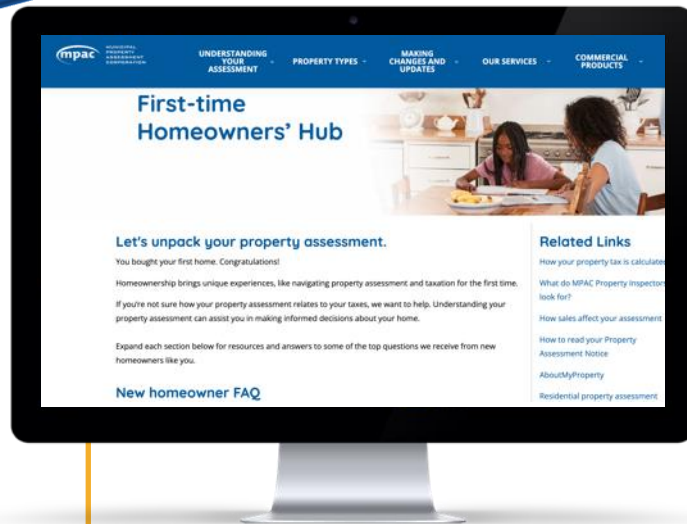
mpac MUNICIPAL PROPERTY ASSESSMENT CORPORATION

UNDERSTANDING YOUR ASSESSMENT

PROPERTY TYPES

MAKING CHANGES AND UPDATES

OUR SERVICES

COMMERCIAL PRODUCTS

First-time Homeowners' Hub

Let's unpack your property assessment.

You bought your first home. Congratulations!

Homeownership brings unique experiences, like navigating property assessment and taxation for the first time.

If you're not sure how your property assessment relates to your taxes, we want to help. Understanding your property assessment can assist you in making informed decisions about your home.

Expand each section below for resources and answers to some of the top questions we receive from new homeowners like you.

New homeowner FAQ

Related Links

How your property tax is calculate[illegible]

What do MPAC Property Inspector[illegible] look for?

How sales affect your assessment

How to read your Property Assessment Notice

AboutMyProperty

Residential property assessment